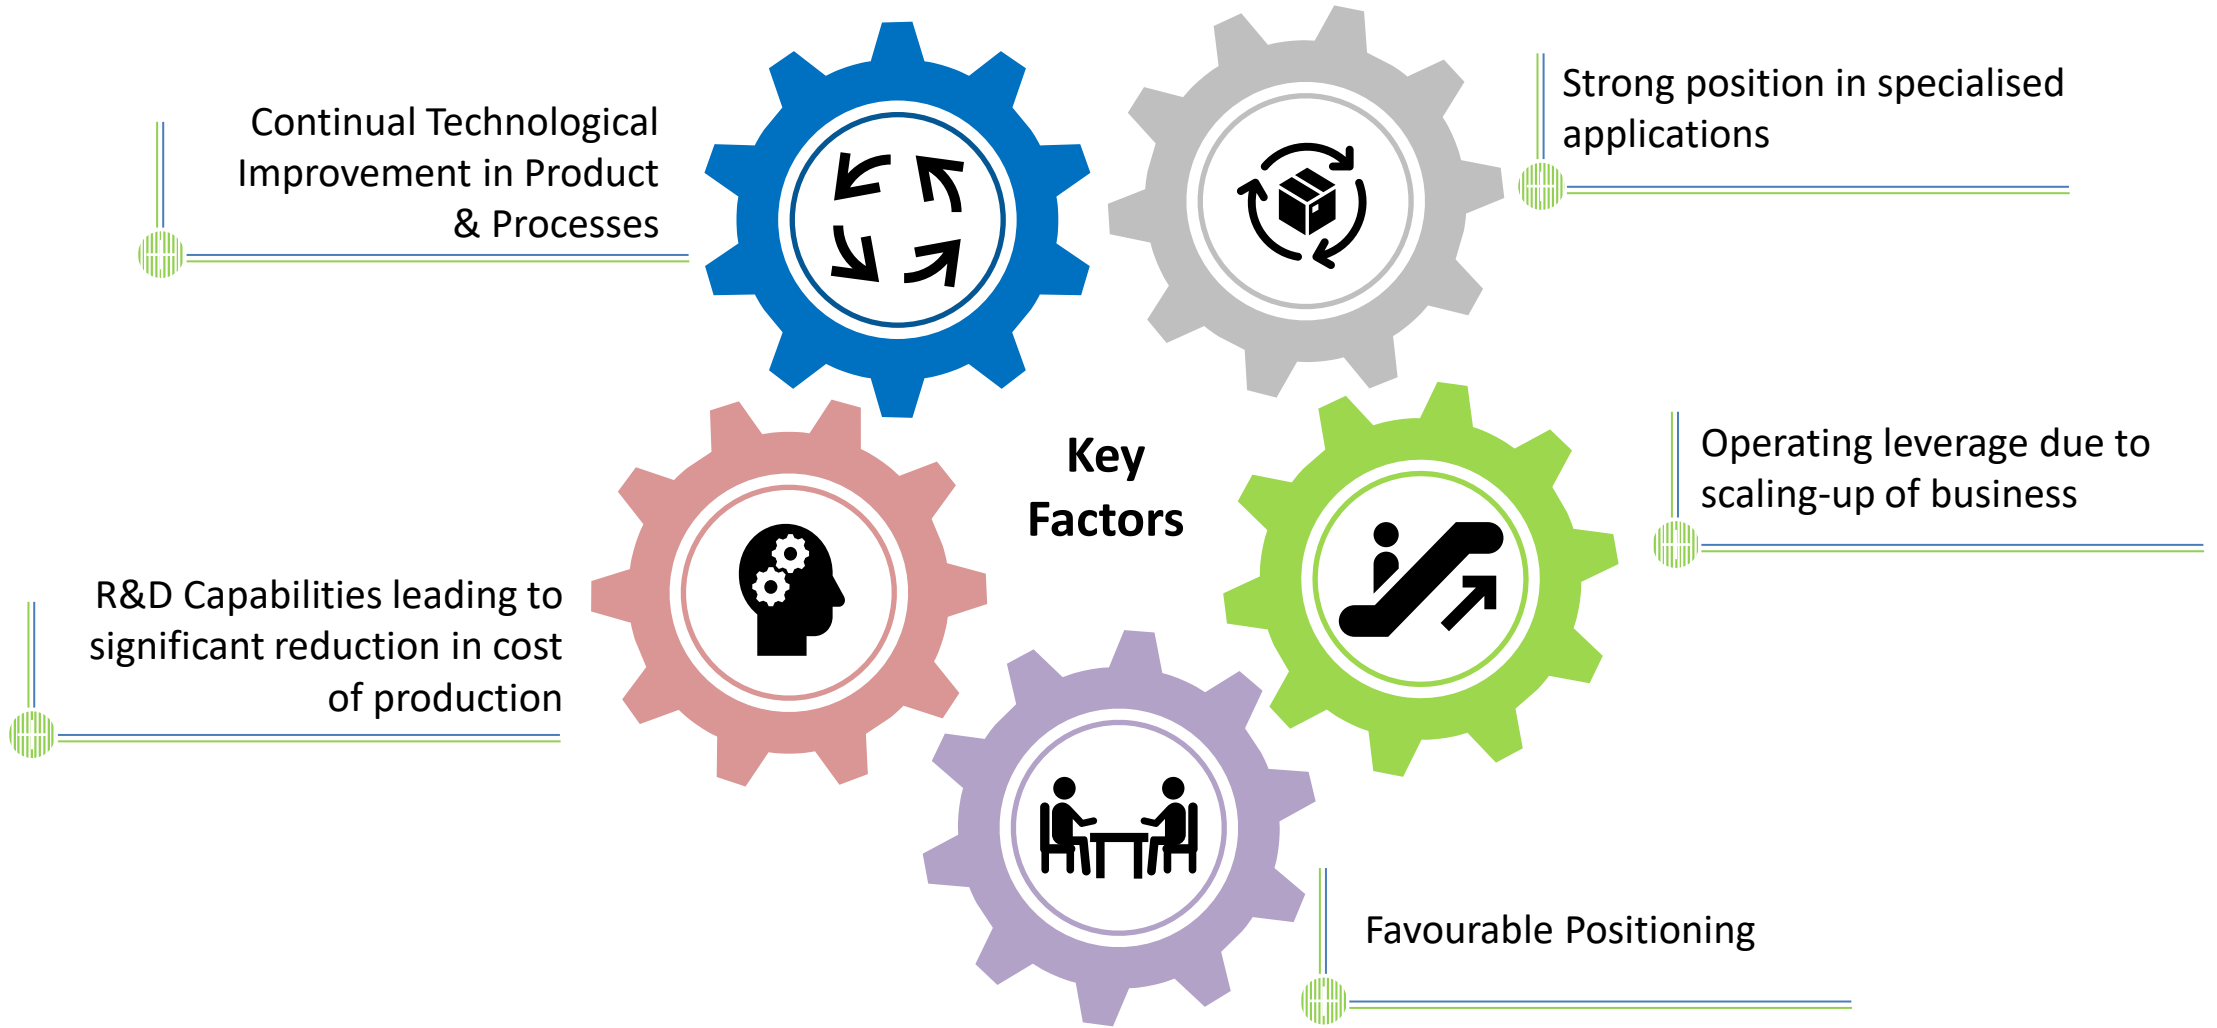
Continual Technological Improvement in Product & Processes

Strong position in specialised applications

Key Factors

Operating leverage due to scaling-up of business

R&D Capabilities leading to significant reduction in cost of production

Favourable Positioning